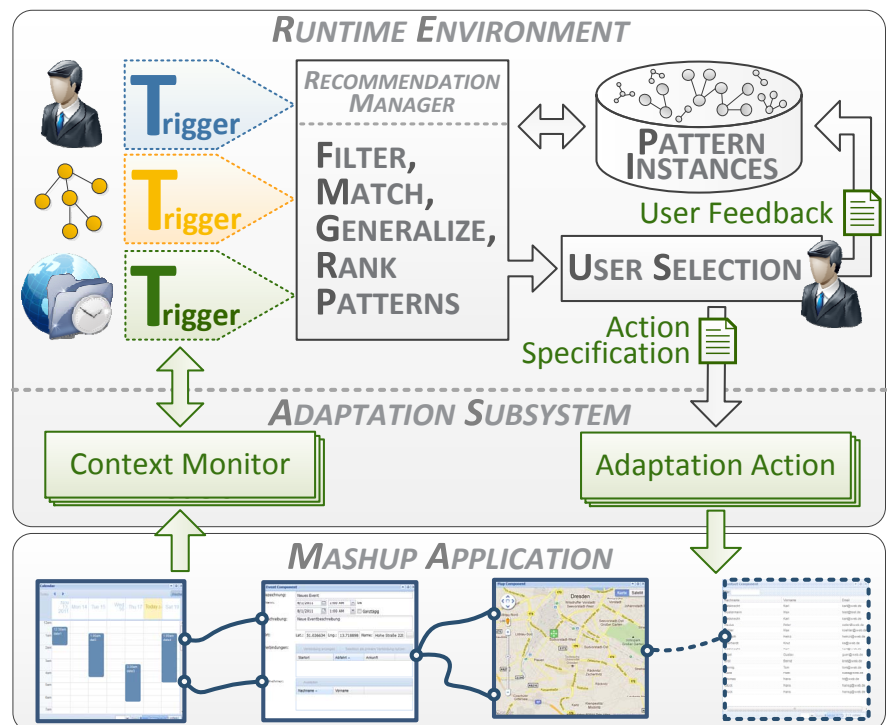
RUNTIME ENVIRONMENT

Trigger

Trigger

Trigger

RECOMMENDATION MANAGER

FILTER,
MATCH,
GENERALIZE,
RANK
PATTERNS

PATTERN INSTANCES

User Feedback

USER SELECTION

Action Specification

ADAPTATION SUBSYSTEM

Context Monitor

Adaptation Action

MASHUP APPLICATION

Calendar

Event Component

Map Component

Dresden

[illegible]